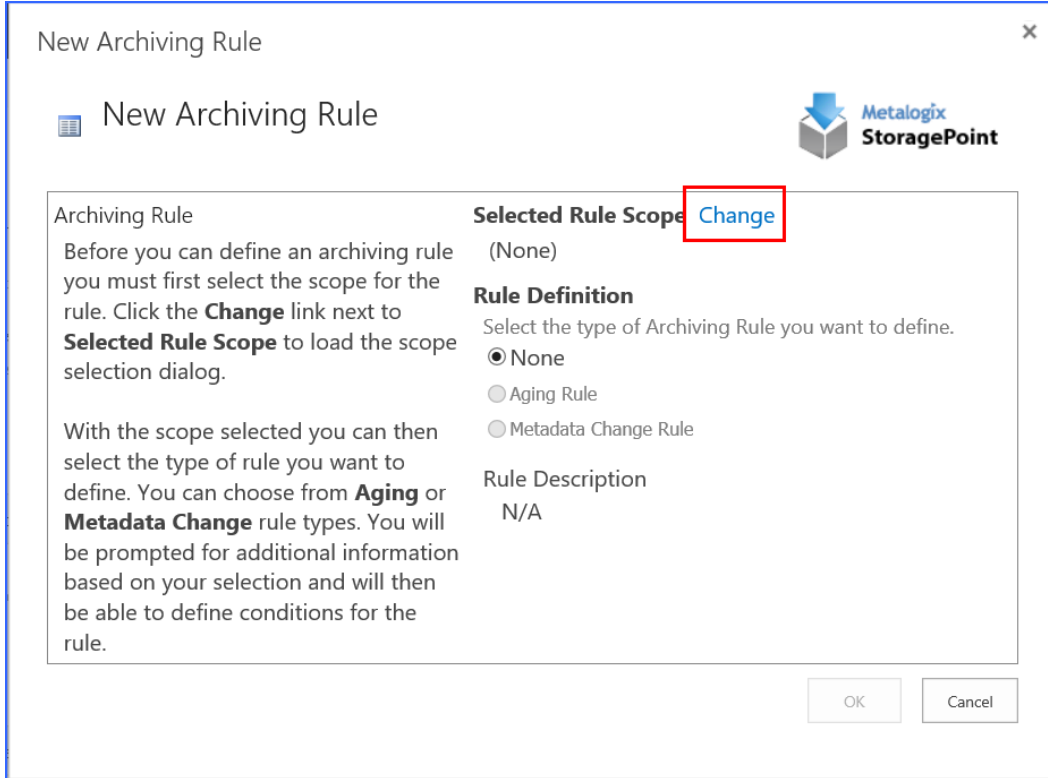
New Archiving Rule

×

New Archiving Rule

Metalogix
StoragePoint

Archiving Rule

Before you can define an archiving rule you must first select the scope for the rule. Click the **Change** link next to **Selected Rule Scope** to load the scope selection dialog.

With the scope selected you can then select the type of rule you want to define. You can choose from **Aging** or **Metadata Change** rule types. You will be prompted for additional information based on your selection and will then be able to define conditions for the rule.

**Selected Rule Scope** Change

(None)

**Rule Definition**

Select the type of Archiving Rule you want to define.

None

Aging Rule

Metadata Change Rule

Rule Description

N/A

OK

Cancel